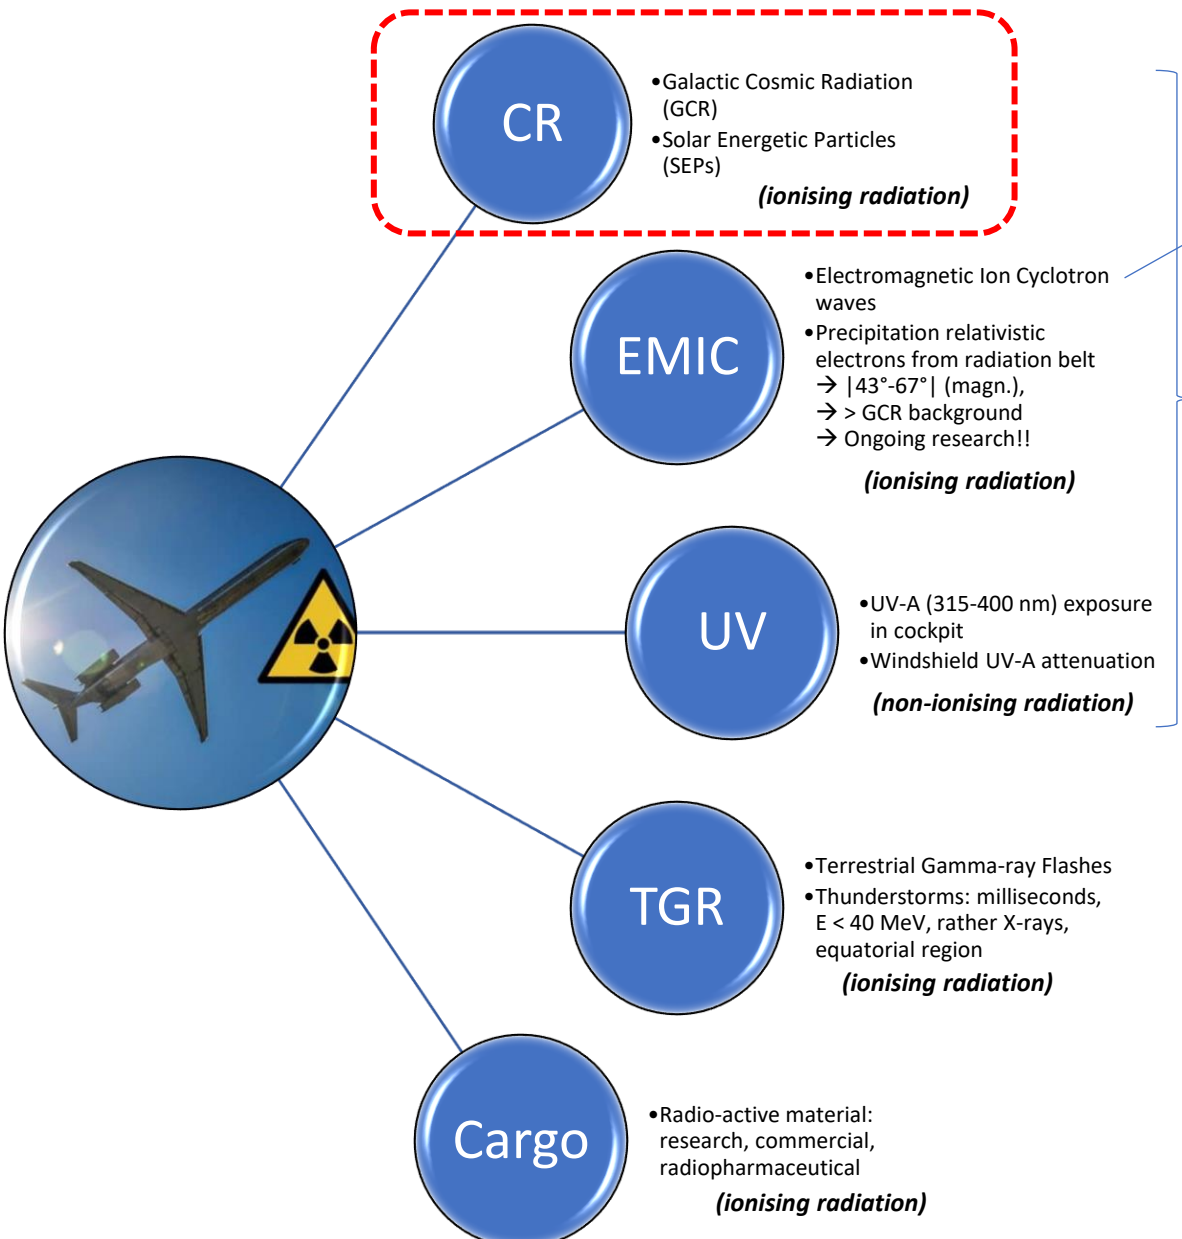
CR

•Galactic Cosmic Radiation (GCR)
•Solar Energetic Particles (SEPs)
*(ionising radiation)*

EMIC

•Electromagnetic Ion Cyclotron waves
•Precipitation relativistic electrons from radiation belt
→ |43°-67°| (magn.),
→ > GCR background
→ Ongoing research!!
*(ionising radiation)*

UV

•UV-A (315-400 nm) exposure in cockpit
•Windshield UV-A attenuation
*(non-ionising radiation)*

TGR

•Terrestrial Gamma-ray Flashes
•Thunderstorms: milliseconds, E < 40 MeV, rather X-rays, equatorial region
*(ionising radiation)*

Cargo

•Radio-active material: research, commercial, radiopharmaceutical
*(ionising radiation)*